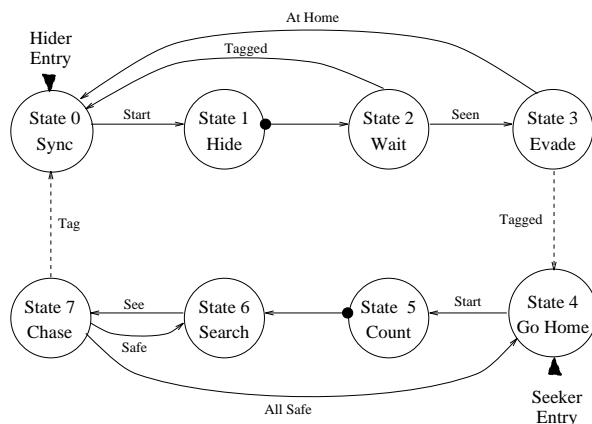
At Home

Hider Entry

Tagged

State 0 Sync

Start

State 1 Hide

State 2 Wait

Seen

State 3 Evade

Tag

Tagged

State 7 Chase

See

Safe

State 6 Search

State 5 Count

Start

State 4 Go Home

All Safe

Seeker Entry